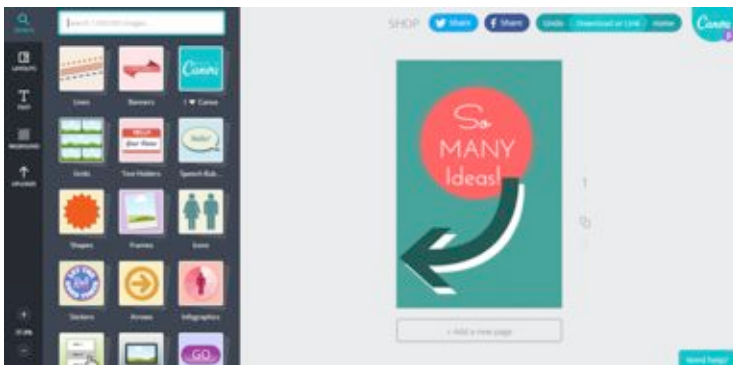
SEARCH
LAYOUTS
TEXT
BACKGROUND
UPLOADS

Search 1,000,000 images...

Canva

Lines
Banners
I ♥ Canva
Grids
Text Holders
Speech Bub...
Shapes
Frames
Icons
Stickers
Arrows
Infographics
GO

SHOP
Share
Share
Undo
Download or Link
Home
Canva

So MANY Ideas!

+ Add a new page

Need help?